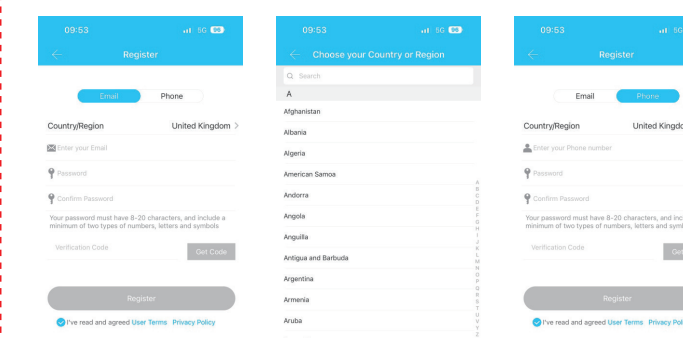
09:53 5G 96

Register

Email Phone

Country/Region United Kingdom >

Enter your Email

Password

Confirm Password

Your password must have 8-20 characters, and include a minimum of two types of numbers, letters and symbols

Verification Code Get Code

Register

I've read and agreed User Terms Privacy Policy

09:53 5G 96

Choose your Country or Region

Search

A

Afghanistan

Albania

Algeria

American Samoa

Andorra

Angola

Anguilla

Antigua and Barbuda

Argentina

Armenia

Aruba

A B C D E F G H I J K L M N O P Q R S T U V Y Z

09:53 5G

Register

Email Phone

Country/Region United Kingdo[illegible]

Enter your Phone number

Password

Confirm Password

Your password must have 8-20 characters, and inc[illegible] minimum of two types of numbers, letters and symb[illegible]

Verification Code Ge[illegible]

Register

I've read and agreed User Terms Privacy Pol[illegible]